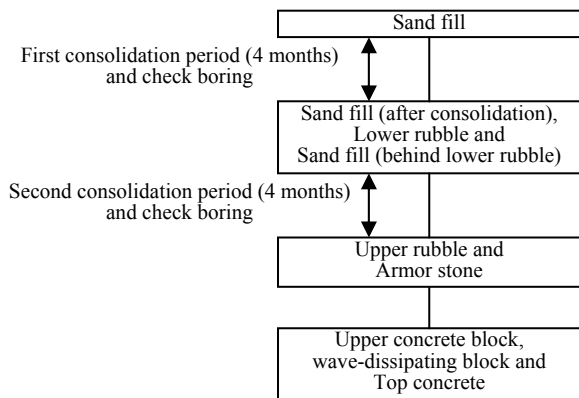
Sand fill

First consolidation period (4 months)
and check boring

Sand fill (after consolidation),
Lower rubble and
Sand fill (behind lower rubble)

Second consolidation period (4 months)
and check boring

Upper rubble and
Armor stone

Upper concrete block,
wave-dissipating block and
Top concrete